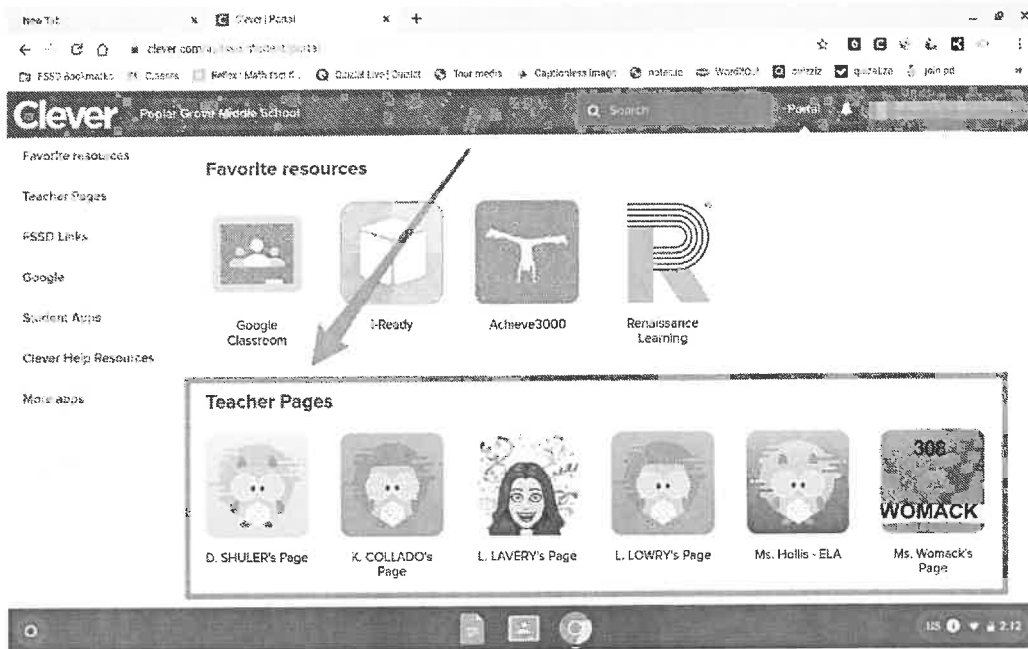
New Tab
Clever | Portal
clever.com/in/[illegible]
FSSD Bookmarks
Clever
Popular Grove Middle School
Search
Portal

Favorite resources
Teacher Pages
FSSD Links
Google
Student Apps
Clever Help Resources
More apps

Favorite resources

Google Classroom
i-Ready
Achieve3000
Renaissance Learning

Teacher Pages

D. SHULER's Page
K. COLLADO's Page
L. LAVERY's Page
L. LOWRY's Page
Ms. Hollis - ELA
308
WOMACK
Ms. Womack's Page

US 2:12